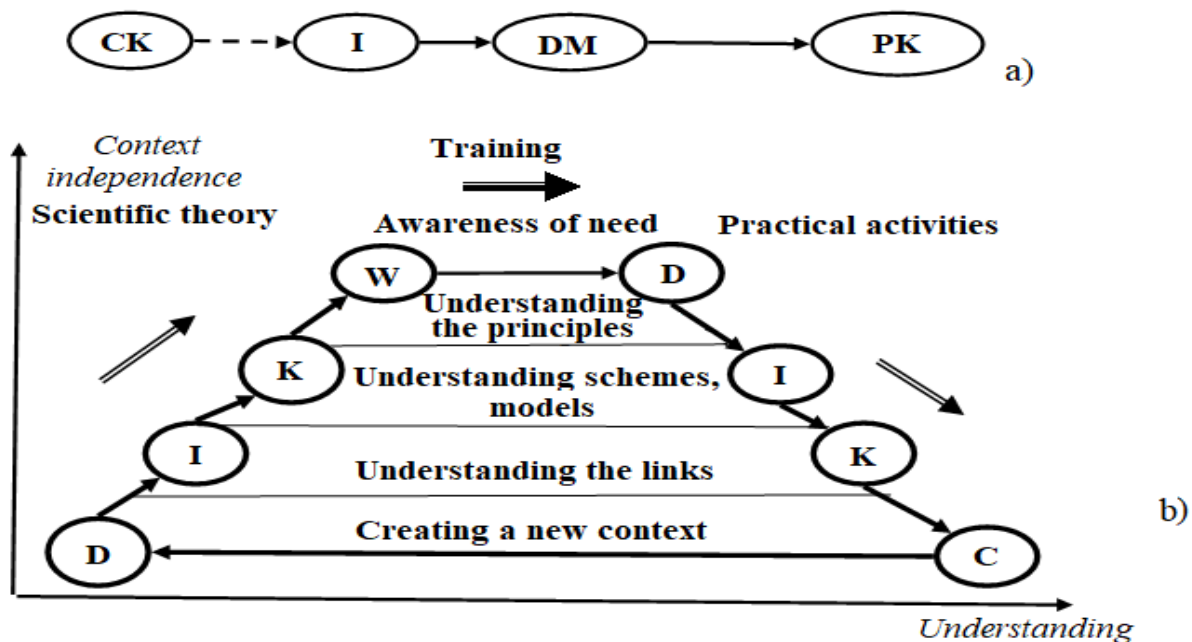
CK I DM PK a)

Context independence

Scientific theory

Training

Awareness of need

Practical activities

W

D

Understanding the principles

K

I

Understanding schemes, models

I

K

Understanding the links

D

Creating a new context

C

b)

Understanding